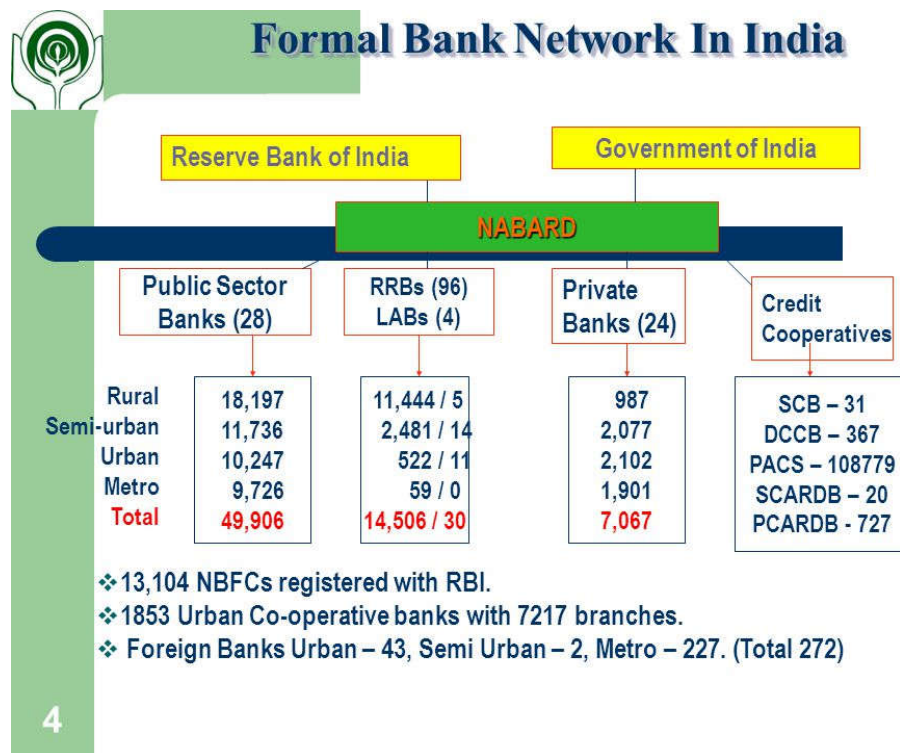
Formal Bank Network In India

Reserve Bank of India

Government of India

NABARD

Public Sector Banks (28)

RRBs (96) LABs (4)

Private Banks (24)

Credit Cooperatives

| | Public Sector Banks (28) | RRBs (96) / LABs (4) | Private Banks (24) |
|---|---|---|---|
| Rural | 18,197 | 11,444 / 5 | 987 |
| Semi-urban | 11,736 | 2,481 / 14 | 2,077 |
| Urban | 10,247 | 522 / 11 | 2,102 |
| Metro | 9,726 | 59 / 0 | 1,901 |
| Total | 49,906 | 14,506 / 30 | 7,067 |

SCB – 31
DCCB – 367
PACS – 108779
SCARDB – 20
PCARDB - 727

❖ 13,104 NBFCs registered with RBI.
❖ 1853 Urban Co-operative banks with 7217 branches.
❖ Foreign Banks Urban – 43, Semi Urban – 2, Metro – 227. (Total 272)

4